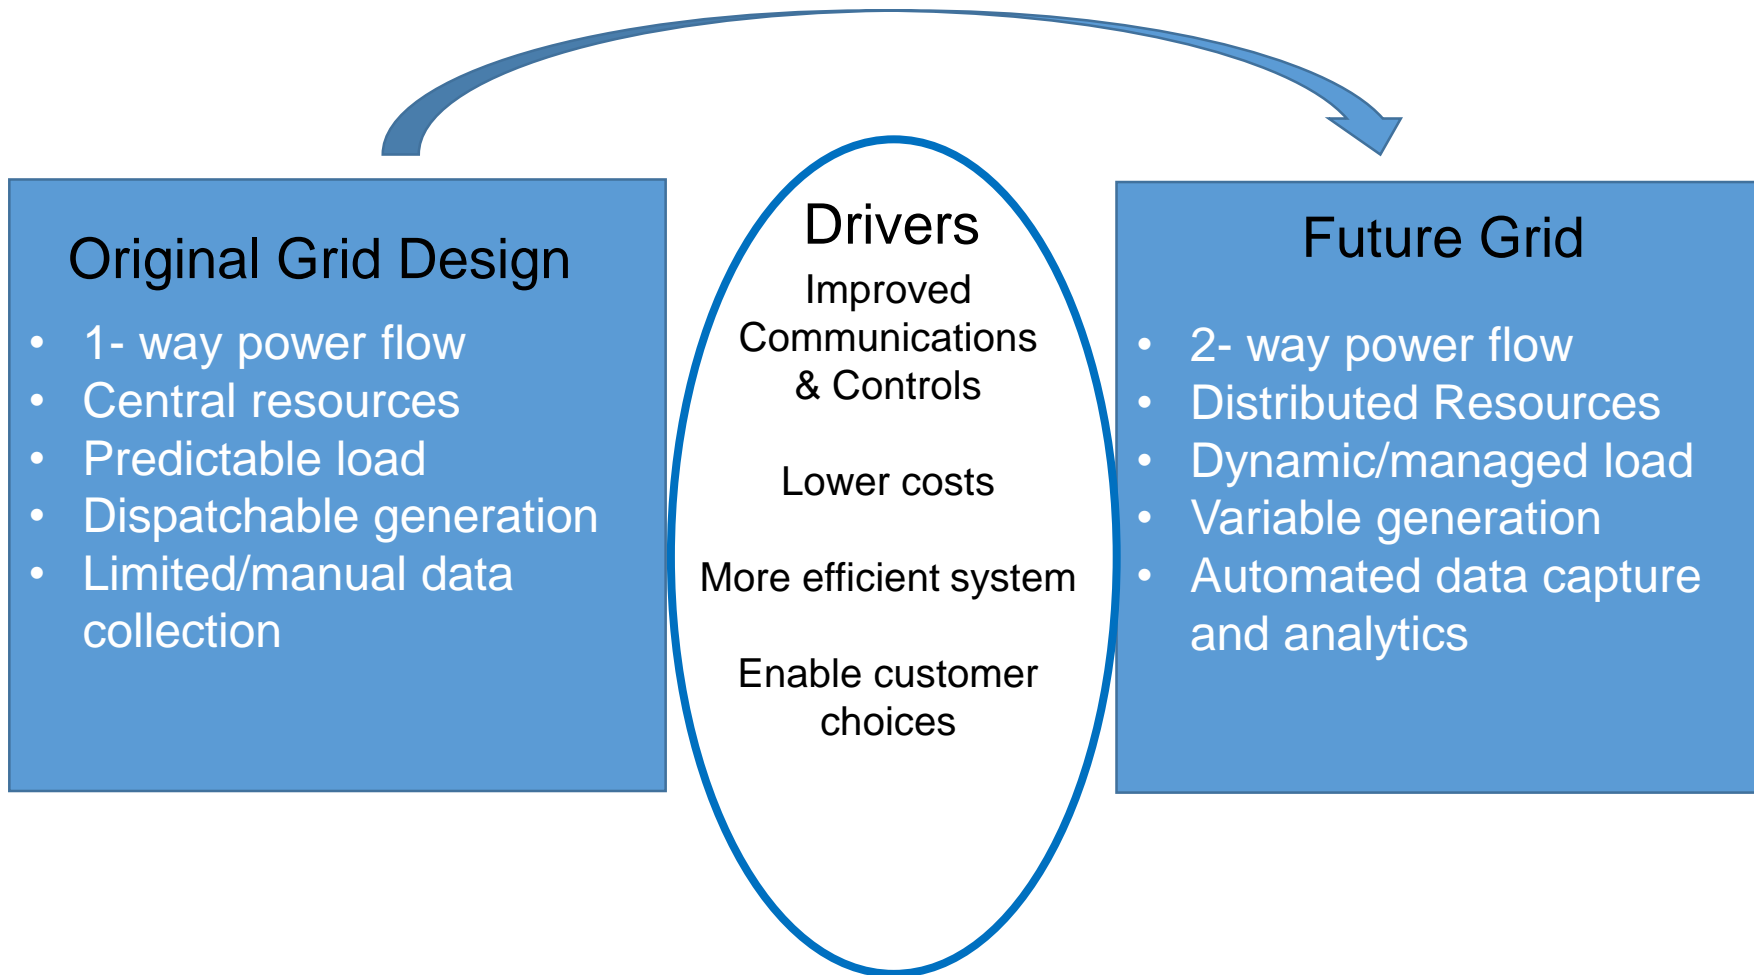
Original Grid Design

- 1- way power flow
- Central resources
- Predictable load
- Dispatchable generation
- Limited/manual data collection

Drivers

Improved Communications & Controls

Lower costs

More efficient system

Enable customer choices

Future Grid

- 2- way power flow
- Distributed Resources
- Dynamic/managed load
- Variable generation
- Automated data capture and analytics